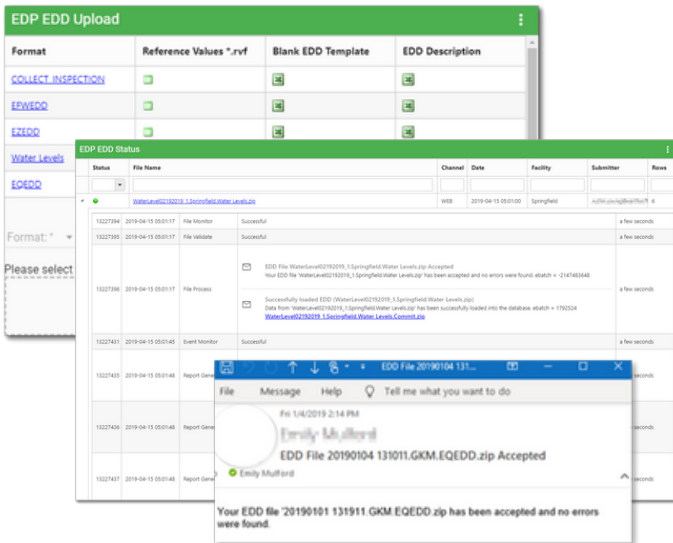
EDP EDD Upload

| Format | Reference Values *.rvf | Blank EDD Template | EDD Description |
|---|---|---|---|
| COLLECT_INSPECTION | | | |
| EFWEDD | | | |
| EZEDD | | | |
| Water Levels | | | |
| EQEDD | | | |

Format: *

Please select

EDP EDD Status

| Status | File Name | Channel | Date | Facility | Submitter | Rows |
|---|---|---|---|---|---|---|
| | WaterLevel02192019_1.Springfield.Water Levels.zip | WEB | 2019-04-15 05:01:00 | Springfield | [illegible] | 6 |

| | | | | |
|---|---|---|---|---|
| 13227394 | 2019-04-15 05:01:17 | File Monitor | Successful | a few seconds |
| 13227395 | 2019-04-15 05:01:17 | File Validate | Successful | a few seconds |
| 13227396 | 2019-04-15 05:01:17 | File Process | EDD File WaterLevel02192019_1.Springfield.Water Levels.zip Accepted Your EDD file 'WaterLevel02192019_1.Springfield.Water Levels.zip' has been accepted and no errors were found. ebatch = -2147483648. Successfully loaded EDD (WaterLevel02192019_1.Springfield.Water Levels.zip) Data from 'WaterLevel02192019_1.Springfield.Water Levels.zip' has been successfully loaded into the database. ebatch = 1792324 WaterLevel02192019_1.Springfield.Water Levels.Commit.zip | a few seconds |
| 13227431 | 2019-04-15 05:01:45 | Event Monitor | Successful | a few seconds |
| 13227435 | 2019-04-15 05:01:48 | Report Gene | | |
| 13227436 | 2019-04-15 05:01:48 | Report Gene | | |
| 13227437 | 2019-04-15 05:01:48 | Report Gene | | |

EDD File 20190104 131011 ...

File Message Help Tell me what you want to do

Fri 1/4/2019 2:14 PM

Emily Mulford

EDD File 20190104 131011.GKM.EQEDD.zip Accepted

Emily Mulford

Your EDD file '20190101 131911.GKM.EQEDD.zip has been accepted and no errors were found.